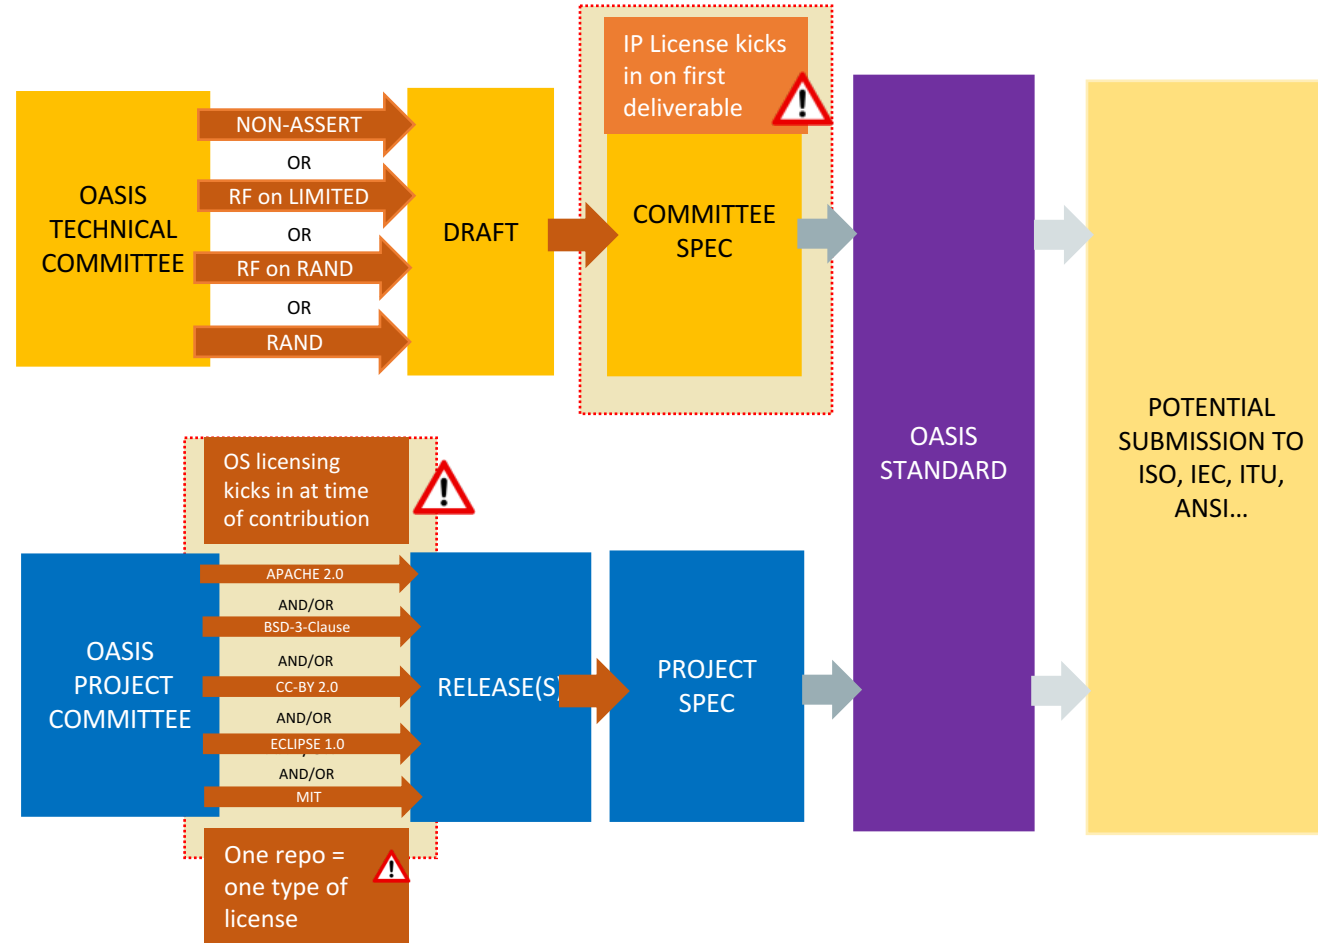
IP License kicks in on first deliverable

OASIS TECHNICAL COMMITTEE

NON-ASSERT

OR

RF on LIMITED

OR

RF on RAND

OR

RAND

DRAFT

COMMITTEE SPEC

OASIS STANDARD

POTENTIAL SUBMISSION TO ISO, IEC, ITU, ANSI…

OS licensing kicks in at time of contribution

OASIS PROJECT COMMITTEE

APACHE 2.0

AND/OR

BSD-3-Clause

AND/OR

CC-BY 2.0

AND/OR

ECLIPSE 1.0

AND/OR

MIT

RELEASE(S)

PROJECT SPEC

One repo = one type of license